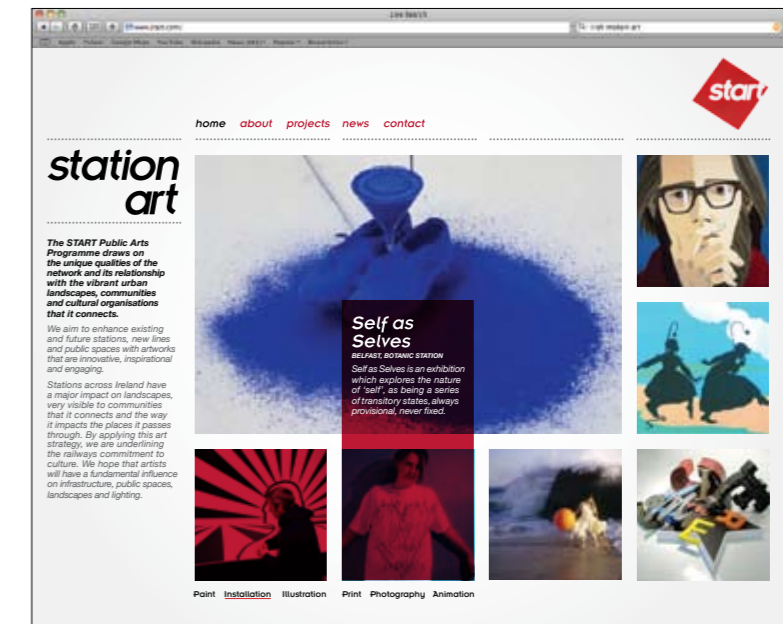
Live Search

start

home about projects news contact

station art

The START Public Arts Programme draws on the unique qualities of the network and its relationship with the vibrant urban landscapes, communities and cultural organisations that it connects.

We aim to enhance existing and future stations, new lines and public spaces with artworks that are innovative, inspirational and engaging.

Stations across Ireland have a major impact on landscapes, very visible to communities that it connects and the way it impacts the places it passes through. By applying this art strategy, we are underlining the railways commitment to culture. We hope that artists will have a fundamental influence on infrastructure, public spaces, landscapes and lighting.

Self as Selves

BELFAST, BOTANIC STATION

Self as Selves is an exhibition which explores the nature of 'self', as being a series of transitory states, always provisional, never fixed.

Paint Installation Illustration Print Photography Animation